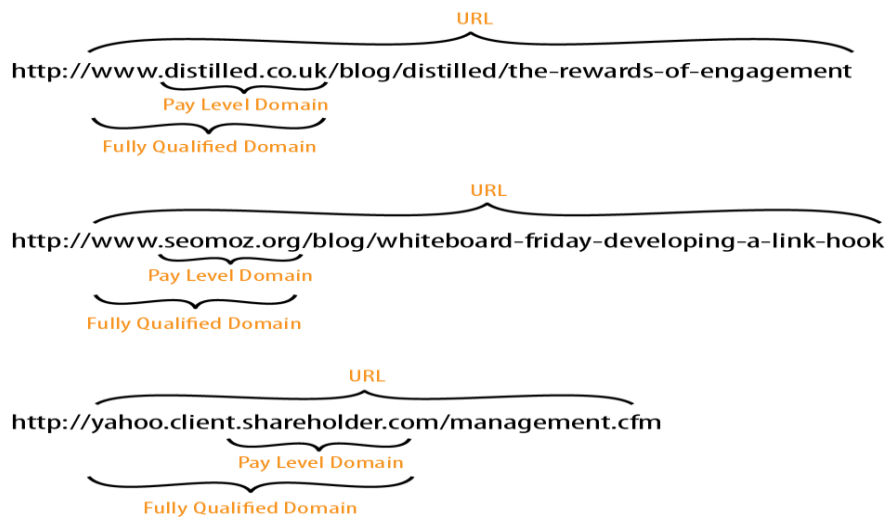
URL
http://www.distilled.co.uk/blog/distilled/the-rewards-of-engagement
Pay Level Domain
Fully Qualified Domain

URL
http://www.seomoz.org/blog/whiteboard-friday-developing-a-link-hook
Pay Level Domain
Fully Qualified Domain

URL
http://yahoo.client.shareholder.com/management.cfm
Pay Level Domain
Fully Qualified Domain